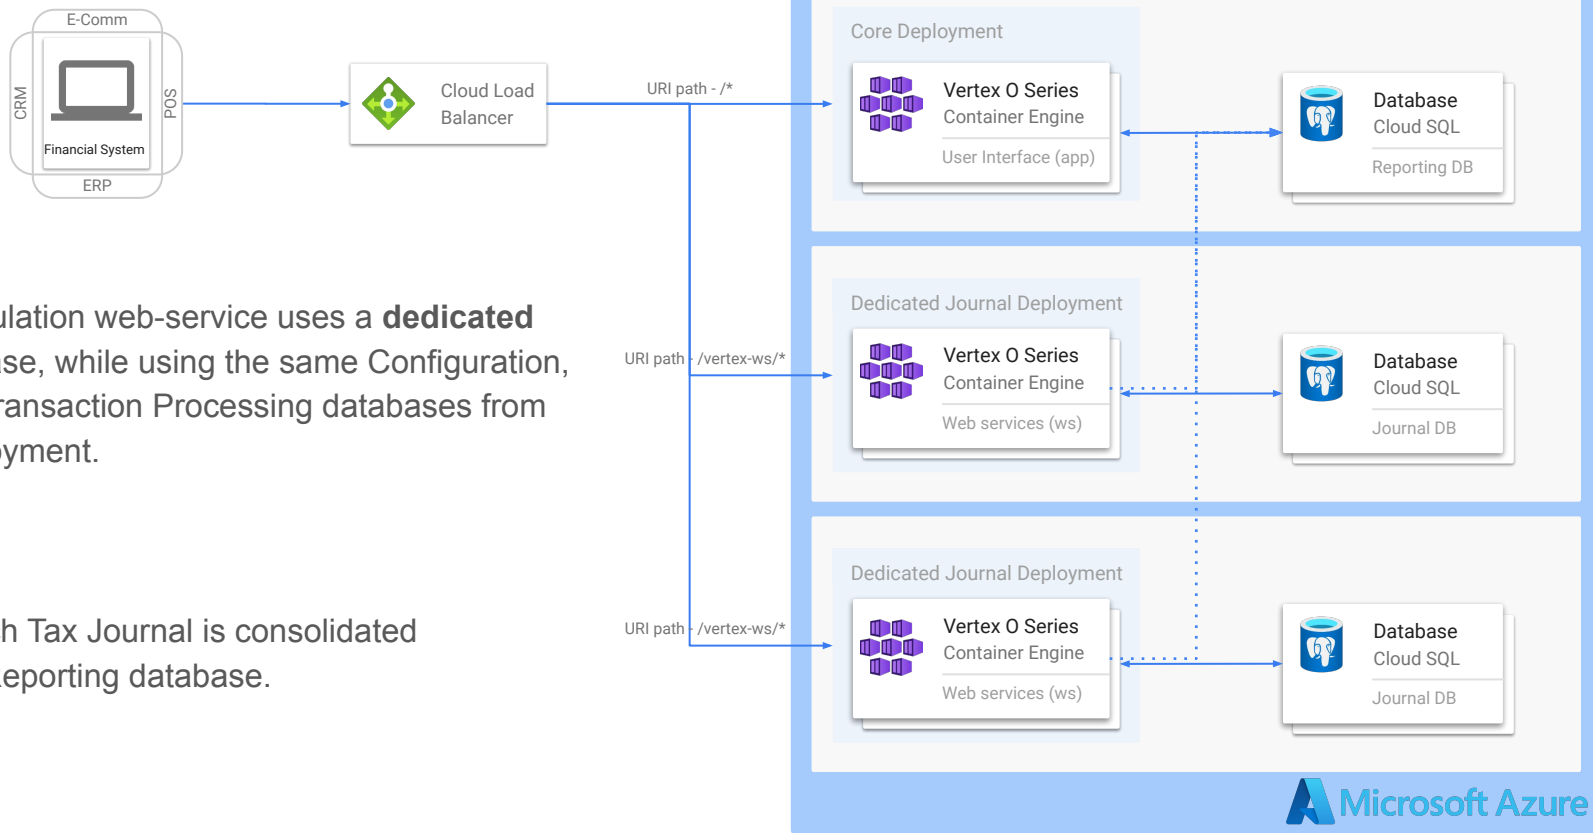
E-Comm

CRM

POS

Financial System

ERP

Cloud Load Balancer

URI path - /*

Core Deployment

Vertex O Series
Container Engine

User Interface (app)

Database
Cloud SQL

Reporting DB

ulation web-service uses a **dedicated** se, while using the same Configuration, ransaction Processing databases from yment.

URI path - /vertex-ws/*

Dedicated Journal Deployment

Vertex O Series
Container Engine

Web services (ws)

Database
Cloud SQL

Journal DB

h Tax Journal is consolidated eporting database.

URI path - /vertex-ws/*

Dedicated Journal Deployment

Vertex O Series
Container Engine

Web services (ws)

Database
Cloud SQL

Journal DB

Microsoft Azure